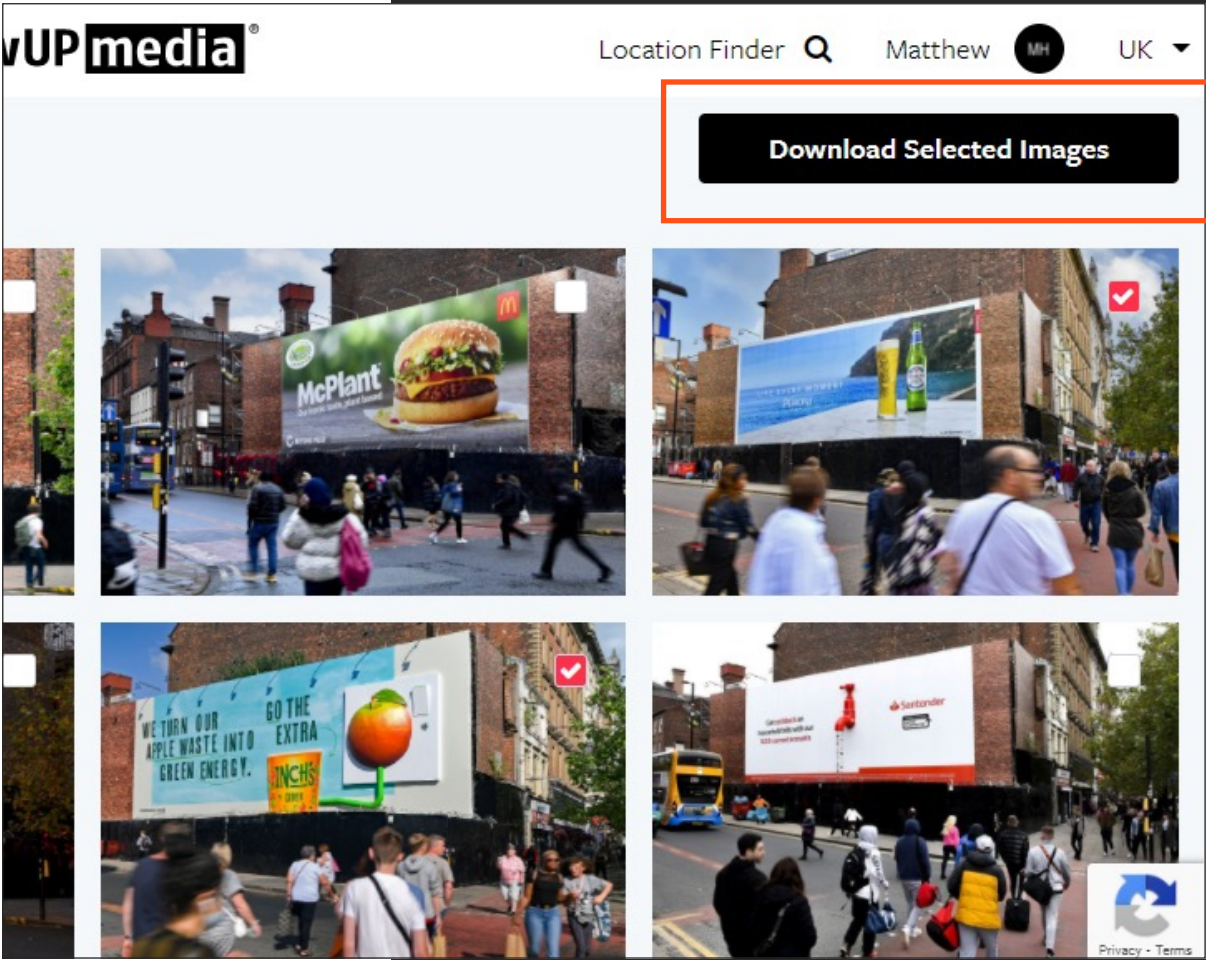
wUP media®

Location Finder

Matthew

MH

UK

Download Selected Images

McPlant

Our iconic taste, plant based

WE TURN OUR APPLE WASTE INTO GREEN ENERGY.

GO THE EXTRA

INCH'S

Santander

Privacy - Terms